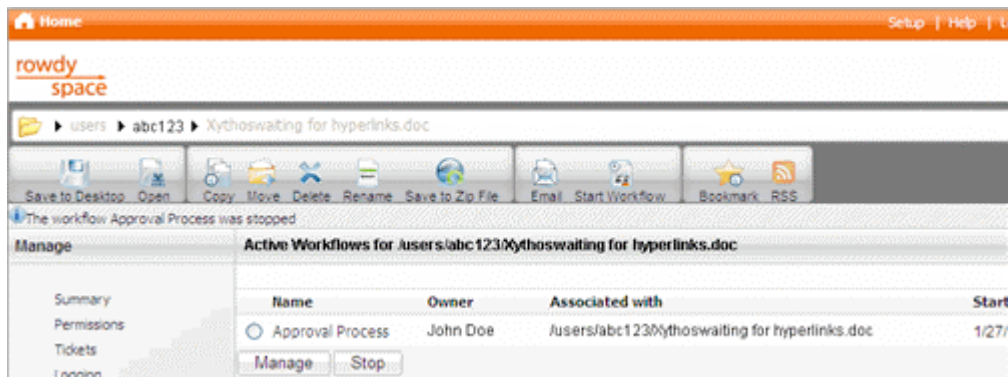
Home

Setup | Help | L

rowdy space

users ▸ abc123 ▸ Xythoswaiting for hyperlinks.doc

Save to Desktop Open Copy Move Delete Rename Save to Zip File Email Start Workflow Bookmark RSS

The workflow Approval Process was stopped

Manage

Active Workflows for /users/abc123/Xythoswaiting for hyperlinks.doc

Summary
Permissions
Tickets
Logging

| Name | Owner | Associated with | Start |
|---|---|---|---|
| Approval Process | John Doe | /users/abc123/Xythoswaiting for hyperlinks.doc | 1/27/ |

Manage Stop